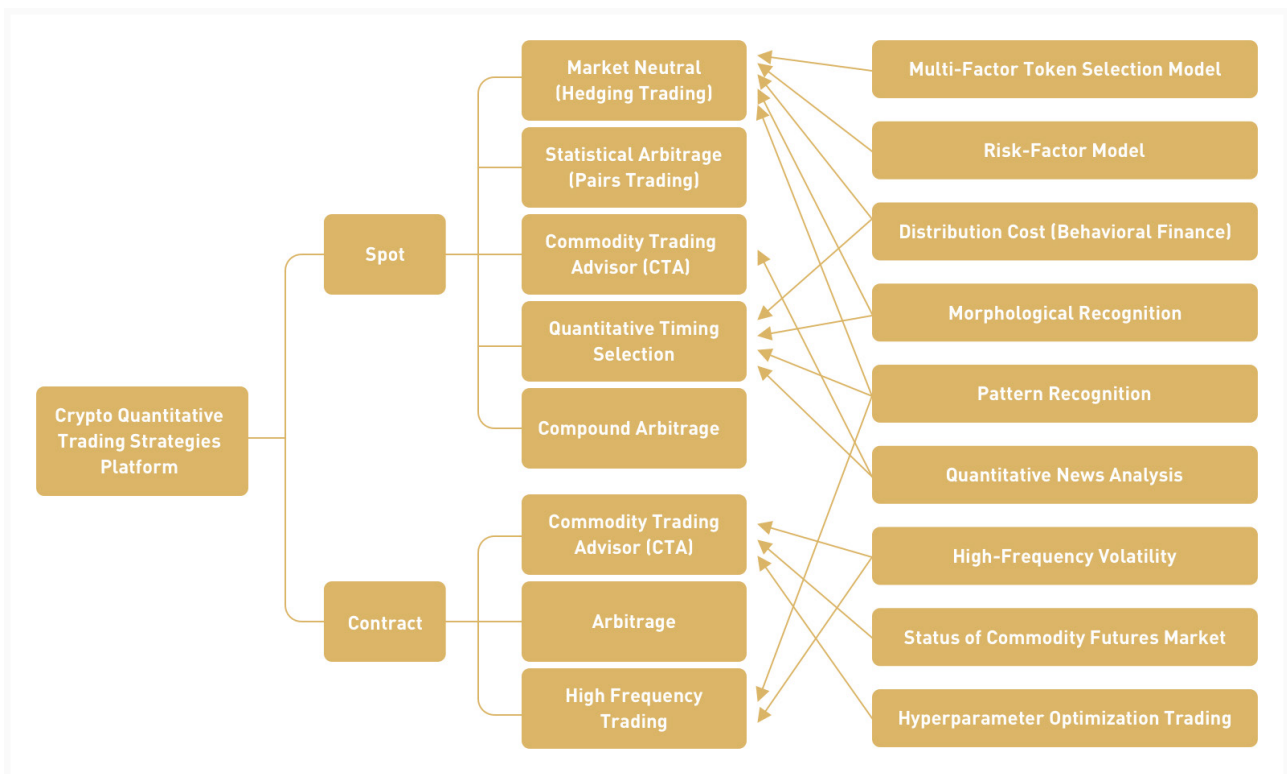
Crypto Quantitative Trading Strategies Platform

Spot

Contract

Market Neutral (Hedging Trading)

Statistical Arbitrage (Pairs Trading)

Commodity Trading Advisor (CTA)

Quantitative Timing Selection

Compound Arbitrage

Commodity Trading Advisor (CTA)

Arbitrage

High Frequency Trading

Multi-Factor Token Selection Model

Risk-Factor Model

Distribution Cost (Behavioral Finance)

Morphological Recognition

Pattern Recognition

Quantitative News Analysis

High-Frequency Volatility

Status of Commodity Futures Market

Hyperparameter Optimization Trading